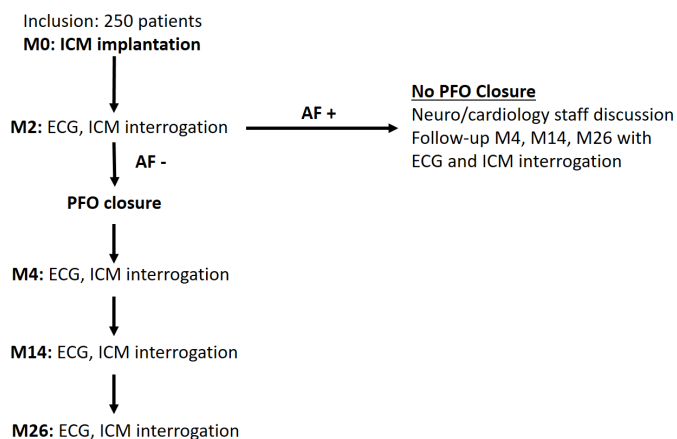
Inclusion: 250 patients
M0: ICM implantation

M2: ECG, ICM interrogation

AF +

No PFO Closure
Neuro/cardiology staff discussion
Follow-up M4, M14, M26 with ECG and ICM interrogation

AF -

PFO closure

M4: ECG, ICM interrogation

M14: ECG, ICM interrogation

M26: ECG, ICM interrogation